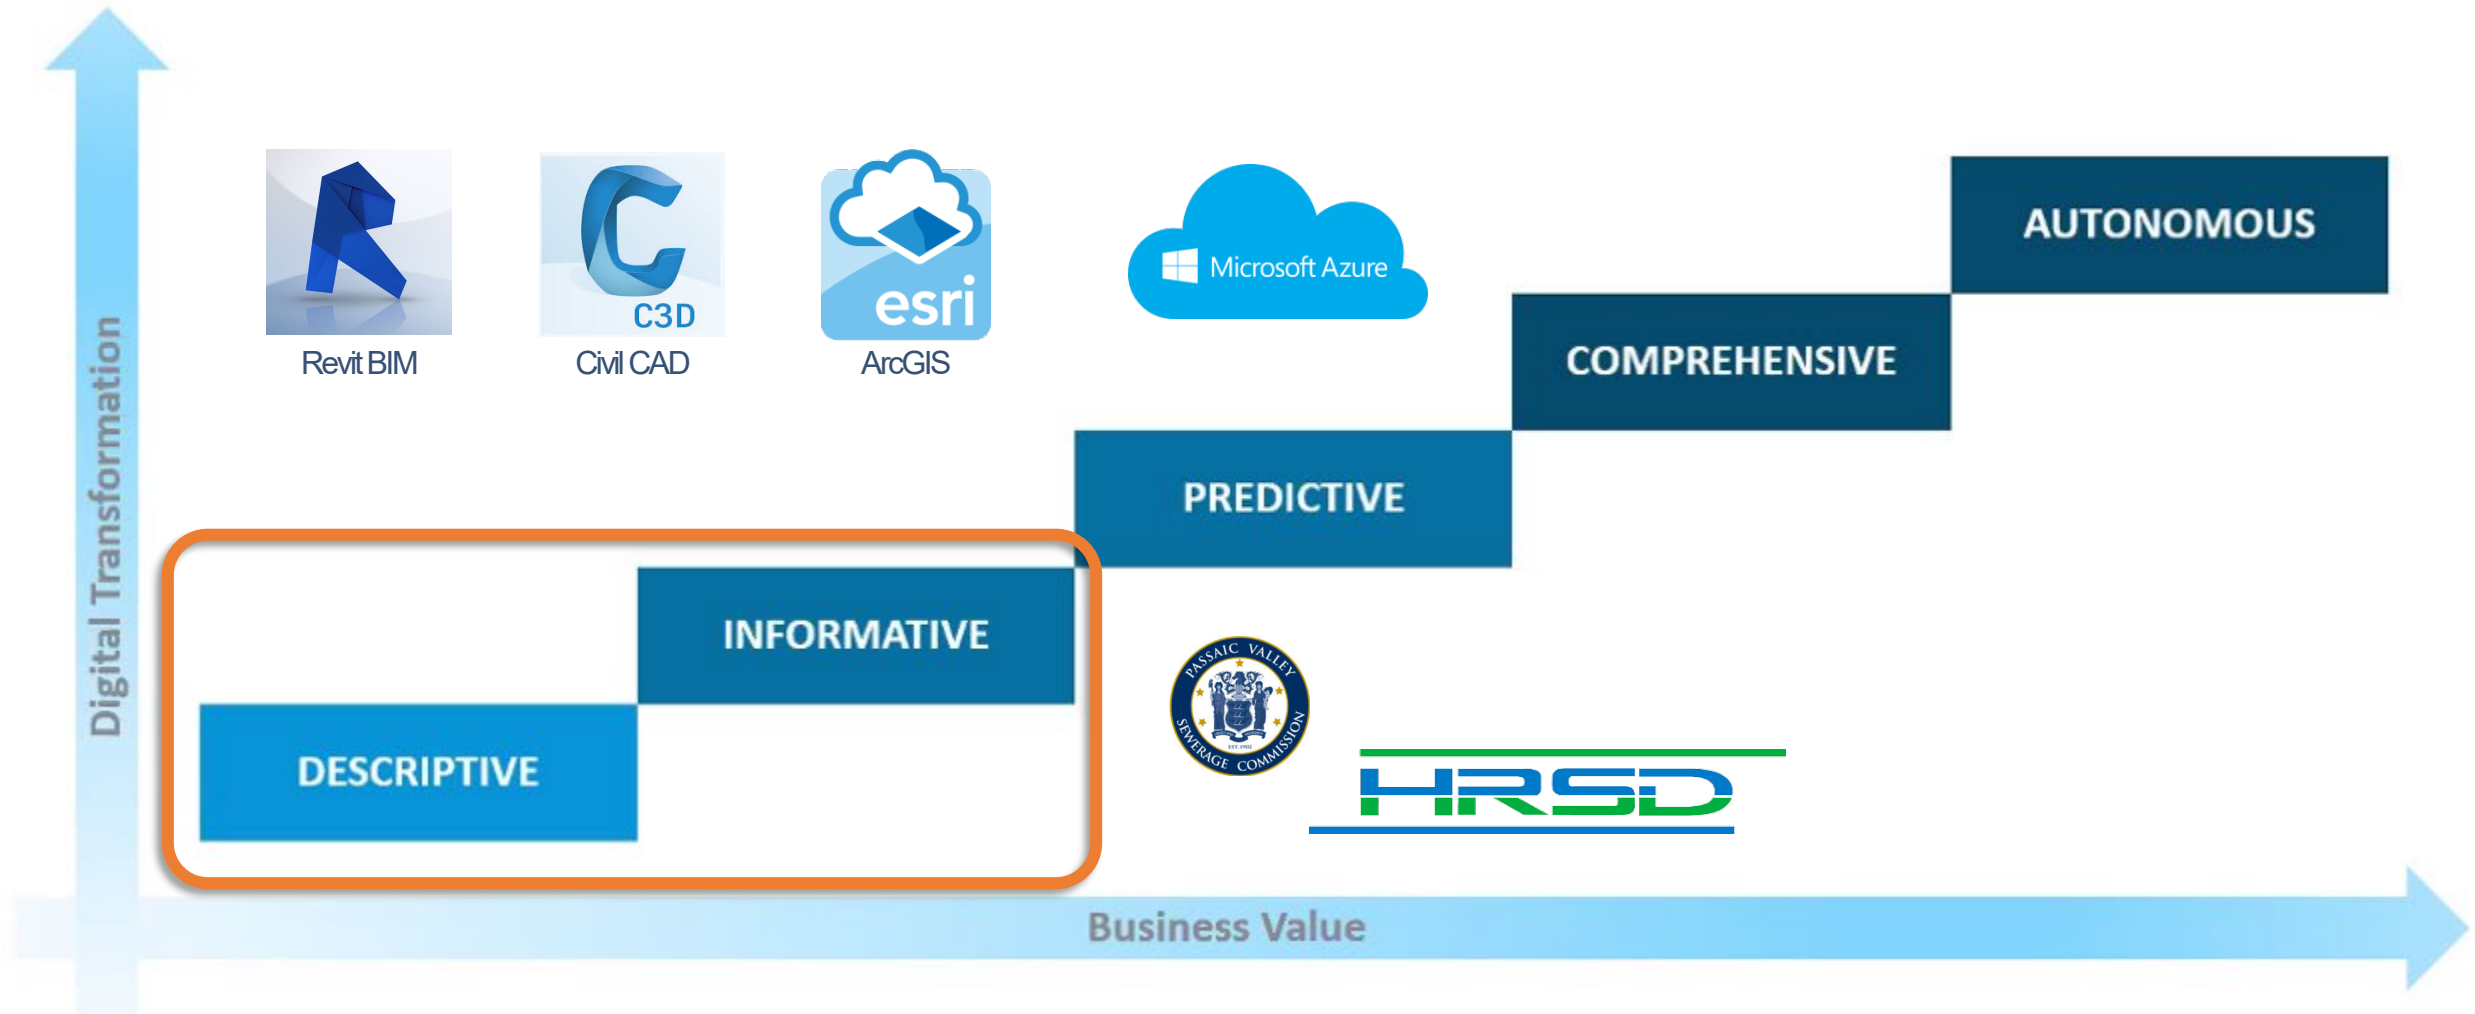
Digital Transformation

C3D

esri

Revit BIM

Civil CAD

ArcGIS

Microsoft Azure

AUTONOMOUS

COMPREHENSIVE

PREDICTIVE

INFORMATIVE

DESCRIPTIVE

PASSAIC VALLEY SEWERAGE COMMISSION

EST. 1902

HRSD

Business Value